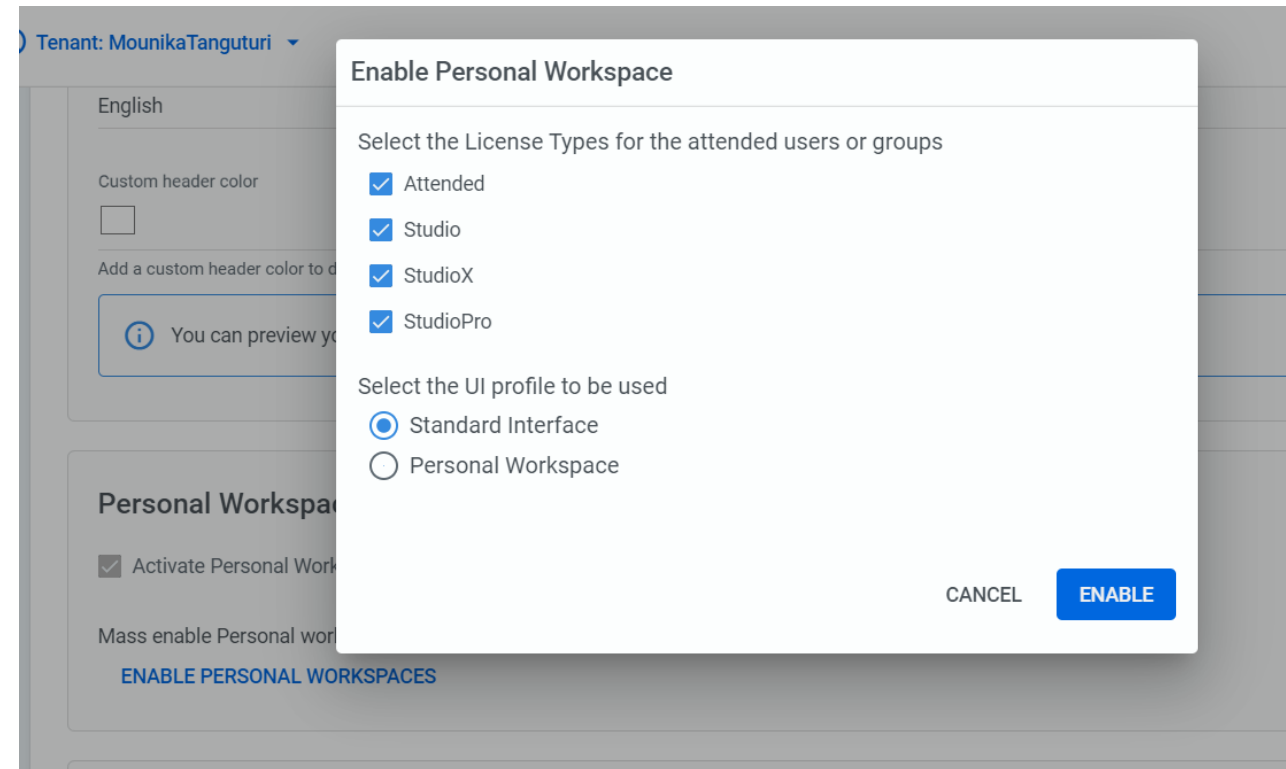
Tenant: MounikaTanguturi

English

Custom header color

Add a custom header color to d

You can preview yo

Personal Workspac

Activate Personal Work

Mass enable Personal work

ENABLE PERSONAL WORKSPACES

Enable Personal Workspace

Select the License Types for the attended users or groups

Attended

Studio

StudioX

StudioPro

Select the UI profile to be used

Standard Interface

Personal Workspace

CANCEL

ENABLE